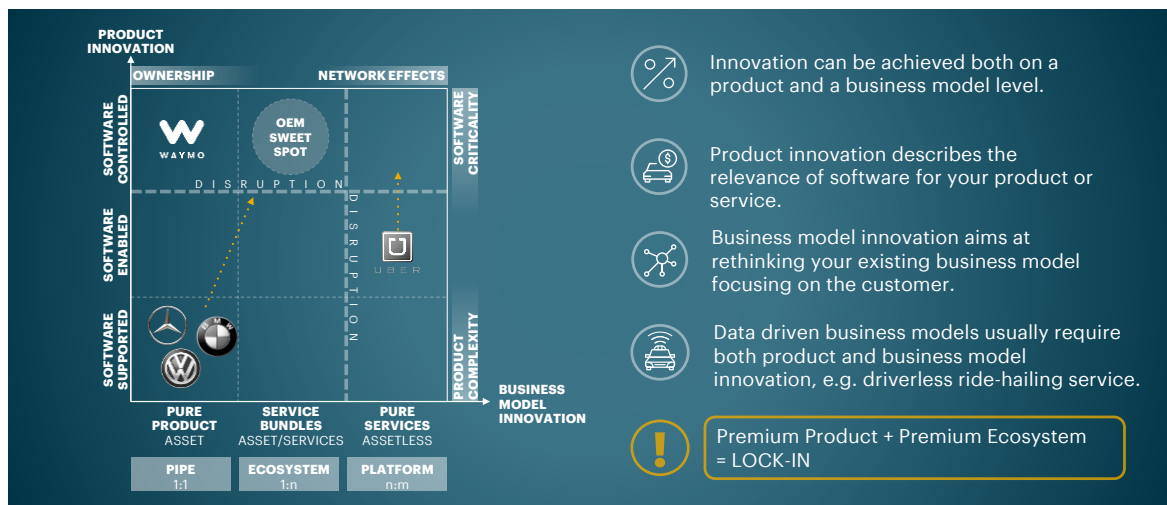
PRODUCT INNOVATION

OWNERSHIP

NETWORK EFFECTS

SOFTWARE CONTROLLED

SOFTWARE ENABLED

SOFTWARE SUPPORTED

WAYMO

OEM SWEET SPOT

DISRUPTION

DISRUPTION

UBER

BMW

SOFTWARE CRITICALITY

PRODUCT COMPLEXITY

BUSINESS MODEL INNOVATION

PURE PRODUCT
ASSET

SERVICE BUNDLES
ASSET/SERVICES

PURE SERVICES
ASSETLESS

PIPE
1:1

ECOSYSTEM
1:n

PLATFORM
n:m

Innovation can be achieved both on a product and a business model level.

Product innovation describes the relevance of software for your product or service.

Business model innovation aims at rethinking your existing business model focusing on the customer.

Data driven business models usually require both product and business model innovation, e.g. driverless ride-hailing service.

!

Premium Product + Premium Ecosystem = LOCK-IN